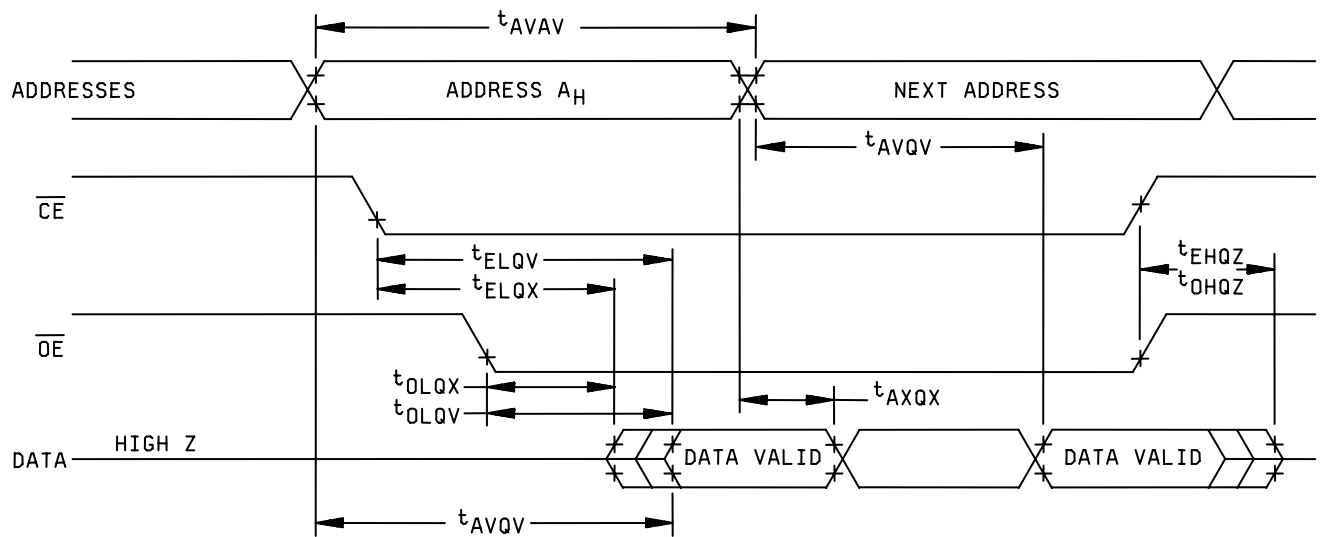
$t_{AVAV}$

ADDRESSES

ADDRESS $A_H$

NEXT ADDRESS

$t_{AVQV}$

$\overline{CE}$

$t_{ELQV}$

$t_{ELQX}$

$t_{EHQZ}$

$t_{OHQZ}$

$\overline{OE}$

$t_{OLQX}$

$t_{OLQV}$

$t_{AXQX}$

DATA

HIGH Z

DATA VALID

DATA VALID

$t_{AVQV}$